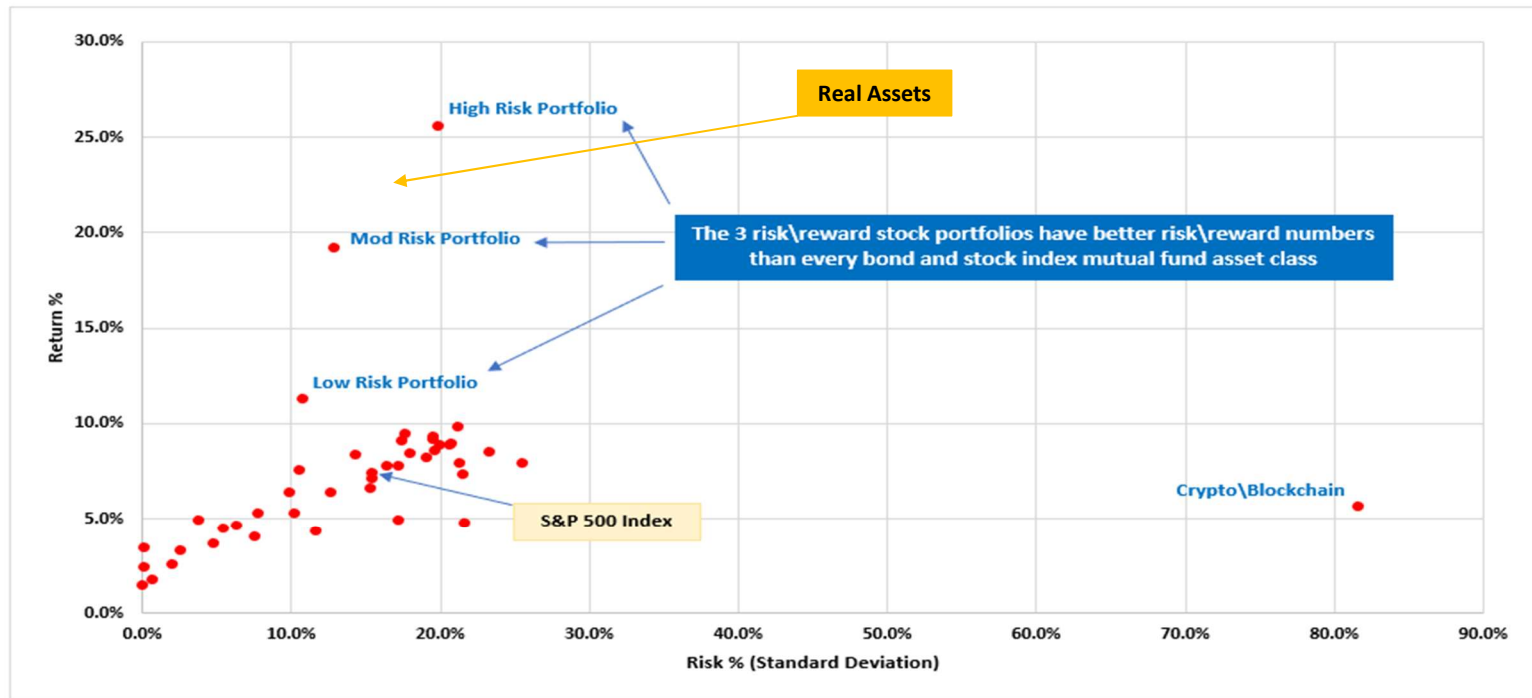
30.0%
25.0%
20.0%
15.0%
10.0%
5.0%
0.0%

Return %

Real Assets

High Risk Portfolio

Mod Risk Portfolio

The 3 risk\reward stock portfolios have better risk\reward numbers than every bond and stock index mutual fund asset class

Low Risk Portfolio

S&P 500 Index

Crypto\Blockchain

0.0% 10.0% 20.0% 30.0% 40.0% 50.0% 60.0% 70.0% 80.0% 90.0%

Risk % (Standard Deviation)